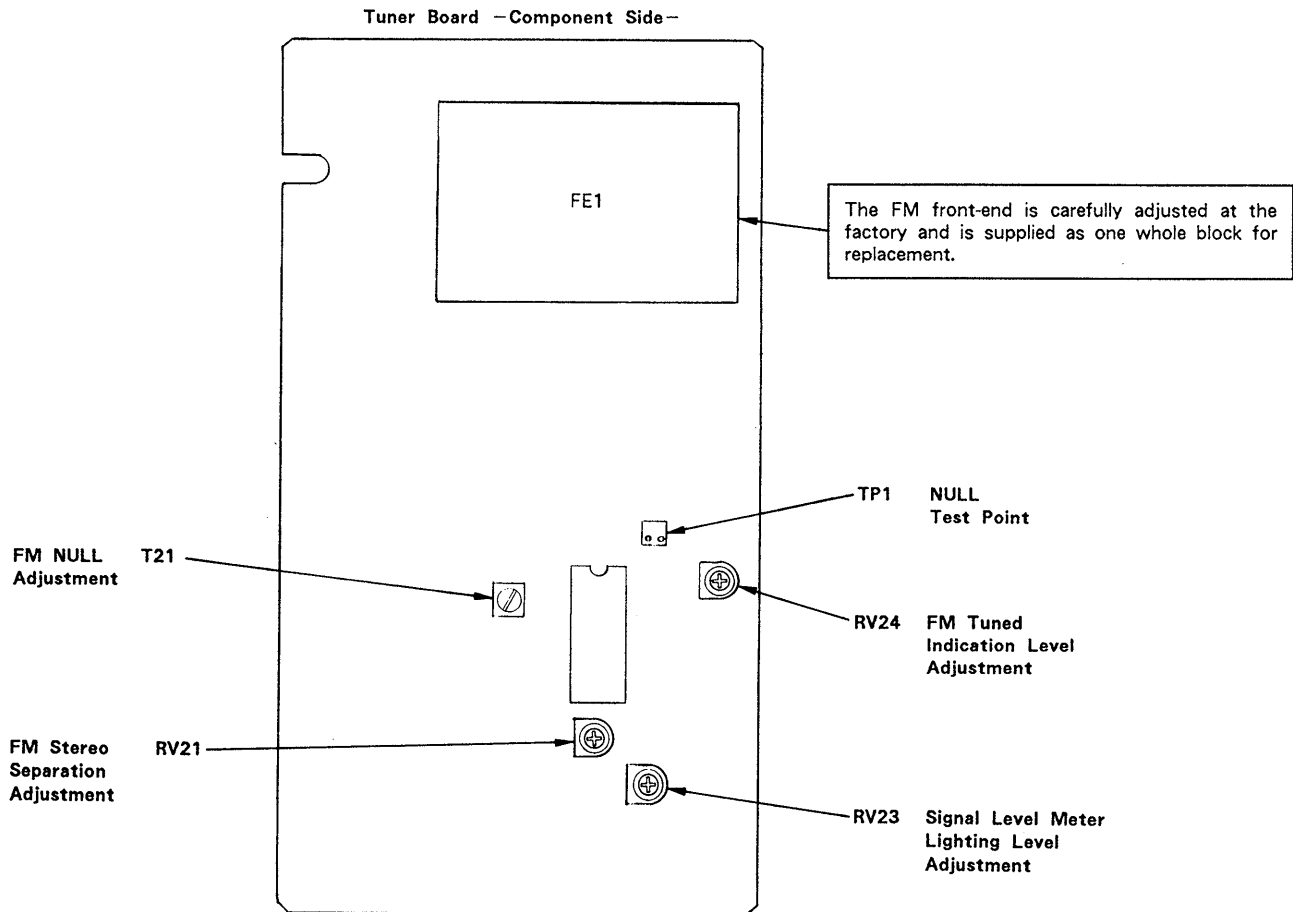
Tuner Board —Component Side—

FE1

The FM front-end is carefully adjusted at the factory and is supplied as one whole block for replacement.

TP1 NULL Test Point

FM NULL Adjustment T21

RV24 FM Tuned Indication Level Adjustment

FM Stereo Separation Adjustment RV21

RV23 Signal Level Meter Lighting Level Adjustment